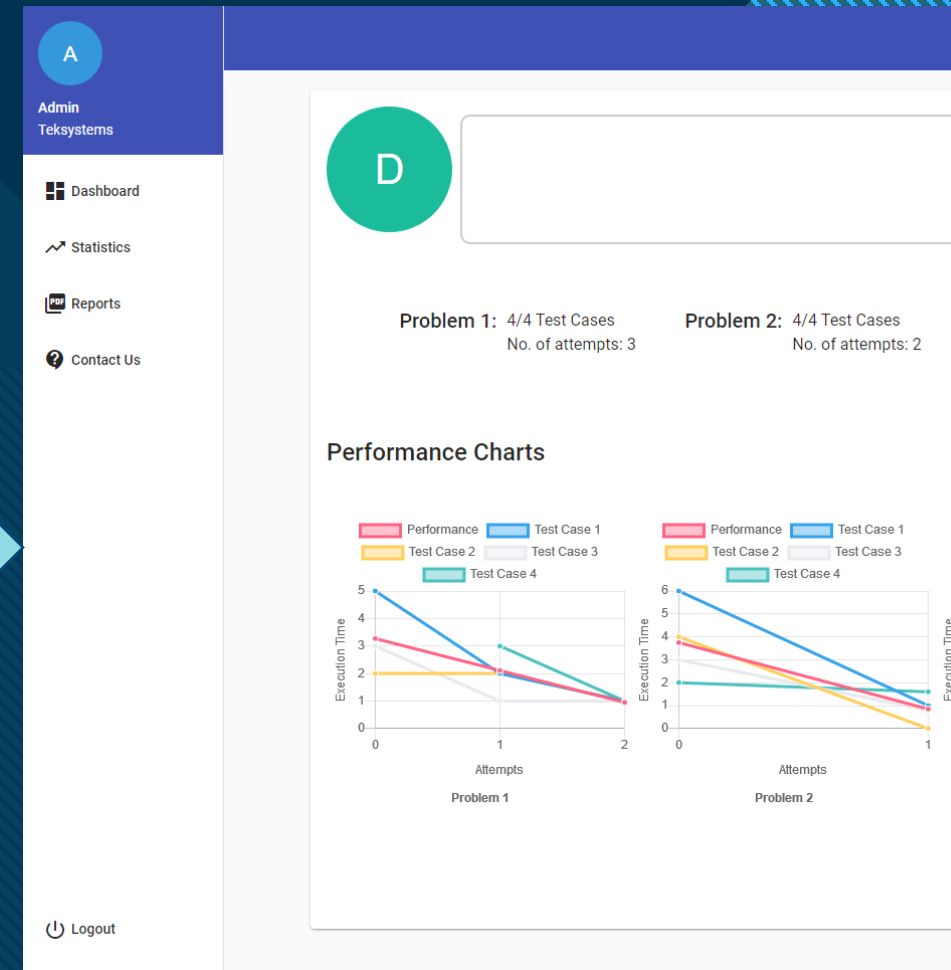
A

Admin
Teksystems

Dashboard

Statistics

PDF Reports

Contact Us

Logout

D

Problem 1: 4/4 Test Cases
No. of attempts: 3

Problem 2: 4/4 Test Cases
No. of attempts: 2

Performance Charts

Performance Test Case 1
Test Case 2 Test Case 3
Test Case 4

5
4
3
2
1
0
Execution Time
0 1 2
Attempts
Problem 1

Performance Test Case 1
Test Case 2 Test Case 3
Test Case 4

6
5
4
3
2
1
0
Execution Time
0 1
Attempts
Problem 2

Execution Time